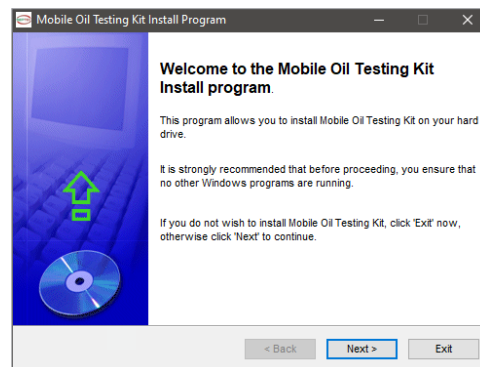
Mobile Oil Testing Kit Install Program

Welcome to the Mobile Oil Testing Kit Install program.

This program allows you to install Mobile Oil Testing Kit on your hard drive.

It is strongly recommended that before proceeding, you ensure that no other Windows programs are running.

If you do not wish to install Mobile Oil Testing Kit, click 'Exit' now, otherwise click 'Next' to continue.

< Back
Next >
Exit